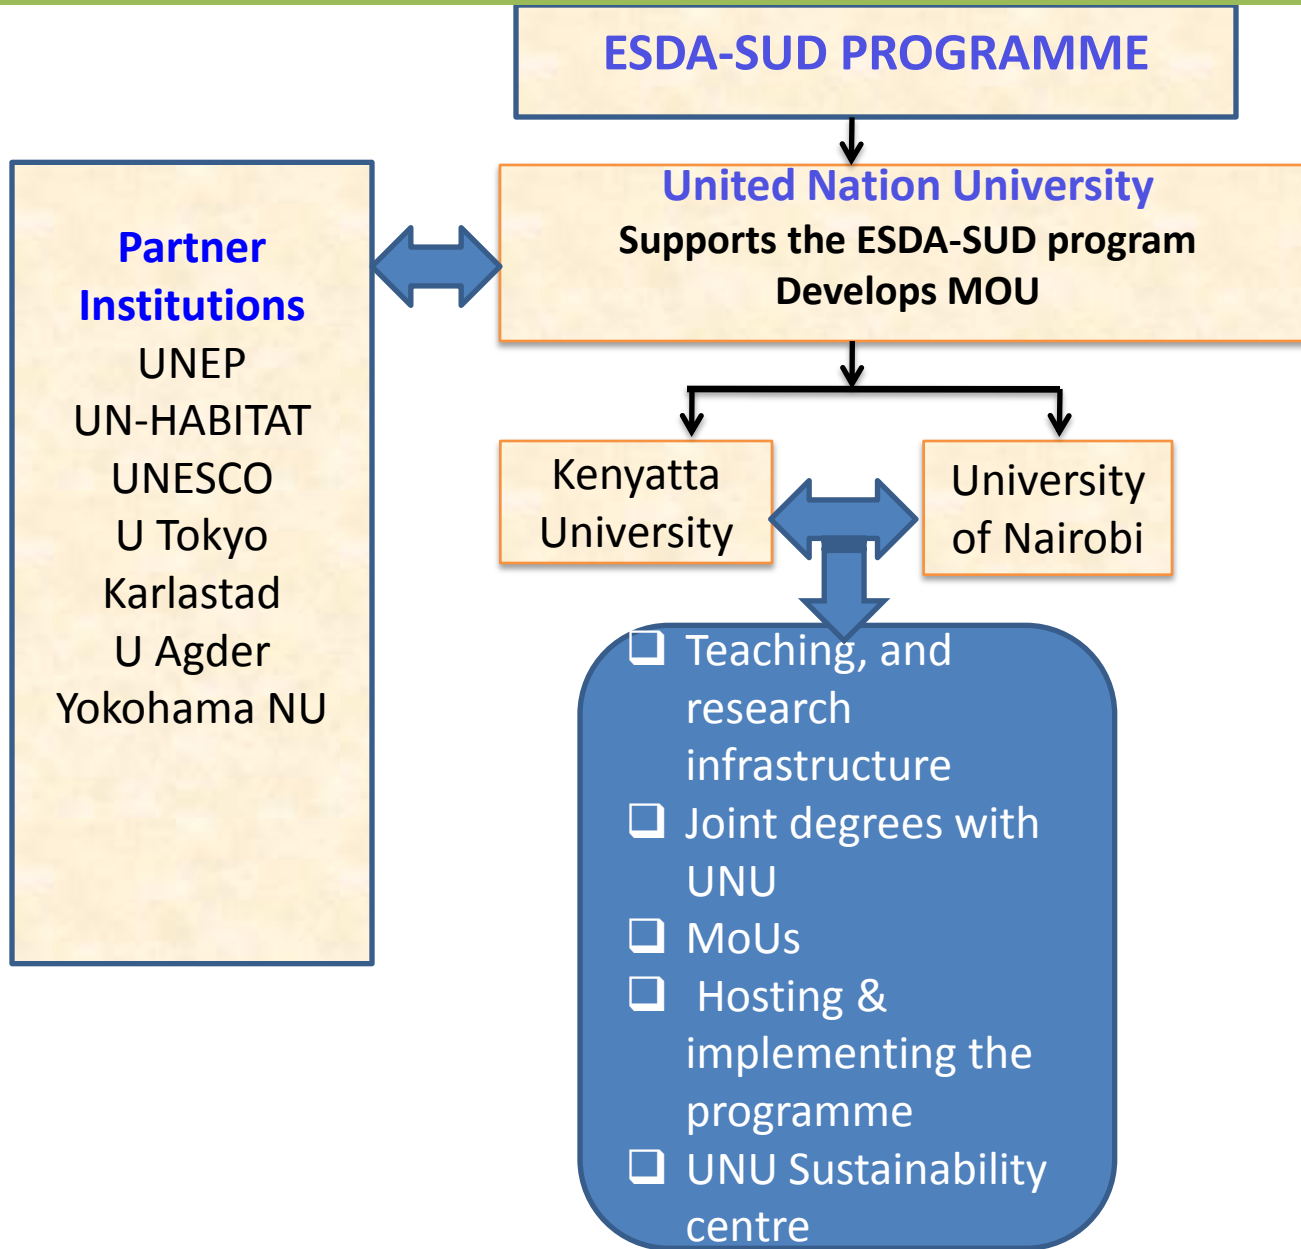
ESDA-SUD PROGRAMME

United Nation University
Supports the ESDA-SUD program
Develops MOU

Partner Institutions
UNEP
UN-HABITAT
UNESCO
U Tokyo
Karlastad
U Agder
Yokohama NU

Kenyatta University

University of Nairobi

❑ Teaching, and research infrastructure
❑ Joint degrees with UNU
❑ MoUs
❑ Hosting & implementing the programme
❑ UNU Sustainability centre